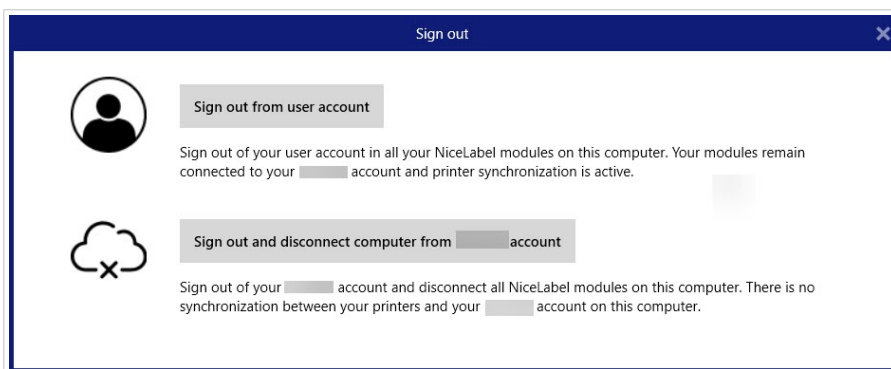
Sign out

Sign out from user account

Sign out of your user account in all your NiceLabel modules on this computer. Your modules remain connected to your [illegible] account and printer synchronization is active.

Sign out and disconnect computer from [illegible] account

Sign out of your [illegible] account and disconnect all NiceLabel modules on this computer. There is no synchronization between your printers and your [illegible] account on this computer.